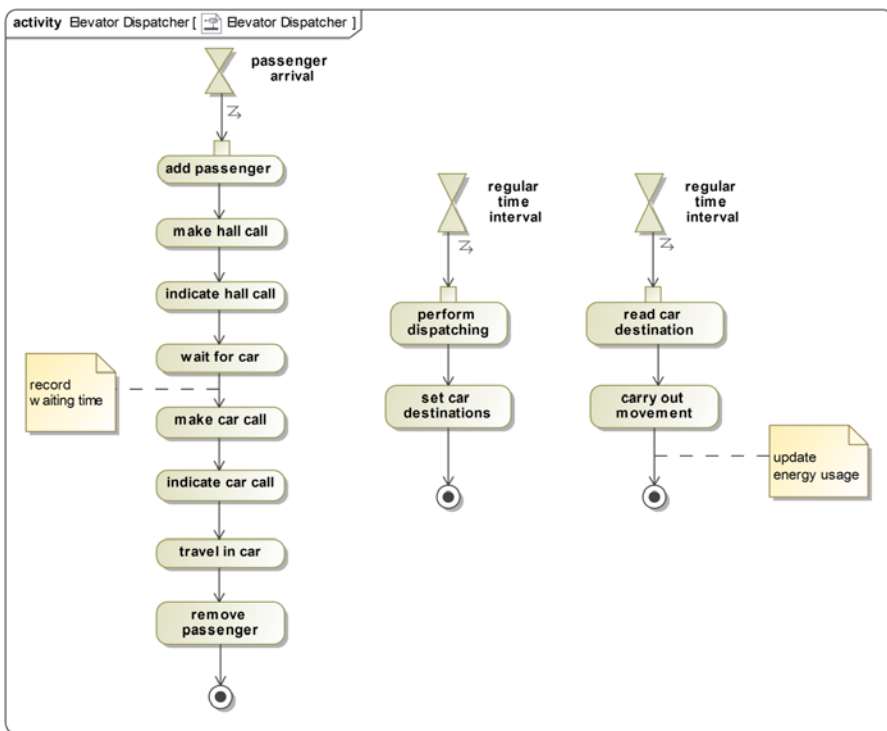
activity Elevator Dispatcher [ Elevator Dispatcher ]

passenger arrival

add passenger

make hall call

indicate hall call

wait for car

record waiting time

make car call

indicate car call

travel in car

remove passenger

regular time interval

perform dispatching

set car destinations

regular time interval

read car destination

carry out movement

update energy usage